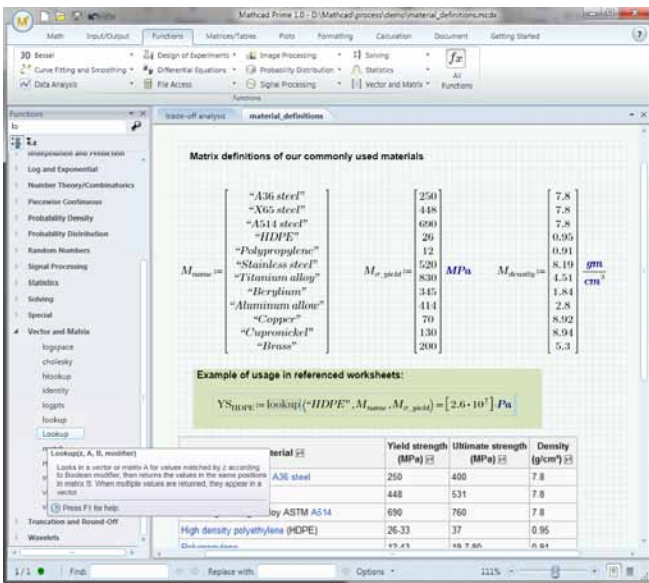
Mathcad Prime 1.0 - D:\Mathcad\process\demo\material_definitions.mcdx

Math Input/Output Functions Matrices/Tables Plots Formatting Calculation Document Getting Started

3D Bessel
Curve Fitting and Smoothing
Data Analysis
Design of Experiments
Differential Equations
File Access
Image Processing
Probability Distribution
Signal Processing
Solving
Statistics
Vector and Matrix
All Functions
Functions

Functions
lo

Interpolation and Prediction
Log and Exponential
Number Theory/Combinatorics
Piecewise Continuous
Probability Density
Probability Distribution
Random Numbers
Signal Processing
Statistics
Solving
Special
Vector and Matrix
logspace
cholesky
hlookup
identity
logpts
lookup
Lookup
Truncation and Round-Off
Wavelets

trade-off analysis material_definitions

Matrix definitions of our commonly used materials

$M_{name} := \begin{bmatrix} \text{"A36 steel"} \\ \text{"X65 steel"} \\ \text{"A514 steel"} \\ \text{"HDPE"} \\ \text{"Polypropylene"} \\ \text{"Stainless steel"} \\ \text{"Titanium alloy"} \\ \text{"Beryllium"} \\ \text{"Aluminum allow"} \\ \text{"Copper"} \\ \text{"Cupronickel"} \\ \text{"Brass"} \end{bmatrix}$ $M_{\sigma\_yield} := \begin{bmatrix} 250 \\ 448 \\ 690 \\ 26 \\ 12 \\ 520 \\ 830 \\ 345 \\ 414 \\ 70 \\ 130 \\ 200 \end{bmatrix} MPa$ $M_{density} := \begin{bmatrix} 7.8 \\ 7.8 \\ 7.8 \\ 0.95 \\ 0.91 \\ 8.19 \\ 4.51 \\ 1.84 \\ 2.8 \\ 8.92 \\ 8.94 \\ 5.3 \end{bmatrix} \frac{gm}{cm^3}$

Example of usage in referenced worksheets:

$YS_{HDPE} := \text{lookup}(\text{"HDPE"}, M_{name}, M_{\sigma\_yield}) = [2.6 \cdot 10^7] \, Pa$

Lookup(z, A, B, modifier)
Looks in a vector or matrix A for values matched by z according to Boolean modifier, then returns the values in the same positions in matrix B. When multiple values are returned, they appear in a vector.
Press F1 for help.

| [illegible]aterial | Yield strength (MPa) | Ultimate strength (MPa) | Density (g/cm³) |
|---|---|---|---|
| A36 steel | 250 | 400 | 7.8 |
| | 448 | 531 | 7.8 |
| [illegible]oy ASTM A514 | 690 | 760 | 7.8 |
| High density polyethylene (HDPE) | 26-33 | 37 | 0.95 |
| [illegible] | 12.43 | 19.7-80 | 0.91 |

1/1 Find: Replace with: Options 111%